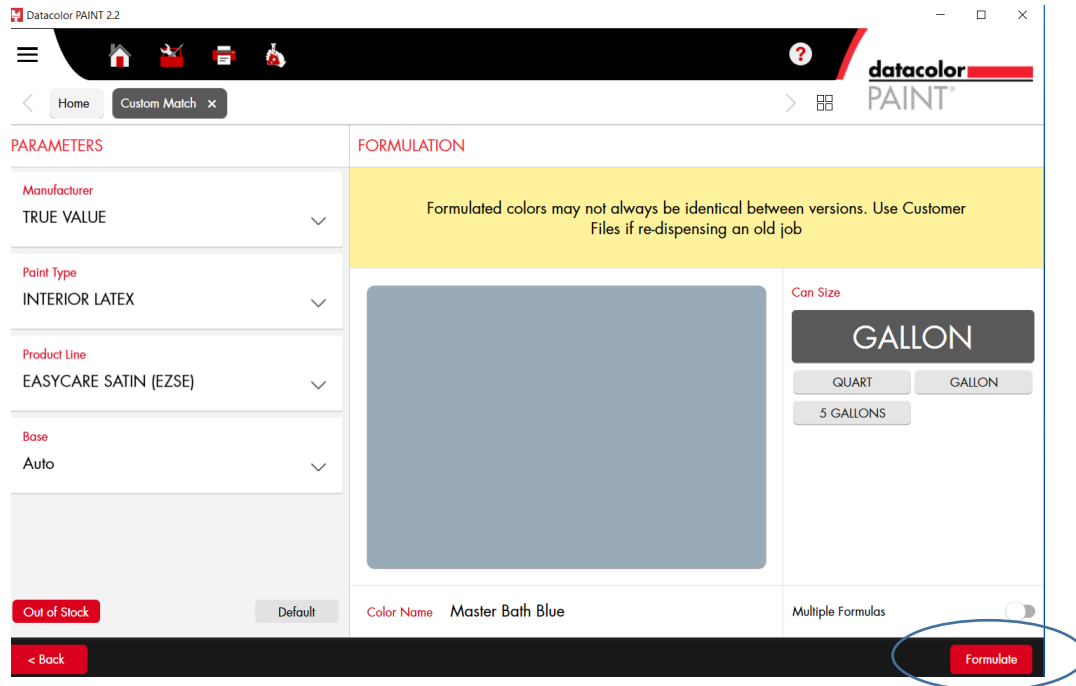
Datacolor PAINT 2.2

?

datacolor PAINT®

Home

Custom Match ×

PARAMETERS

Manufacturer
TRUE VALUE

Paint Type
INTERIOR LATEX

Product Line
EASYCARE SATIN (EZSE)

Base
Auto

Out of Stock

Default

FORMULATION

Formulated colors may not always be identical between versions. Use Customer Files if re-dispensing an old job

Can Size

GALLON

QUART

GALLON

5 GALLONS

Color Name Master Bath Blue

Multiple Formulas

< Back

Formulate